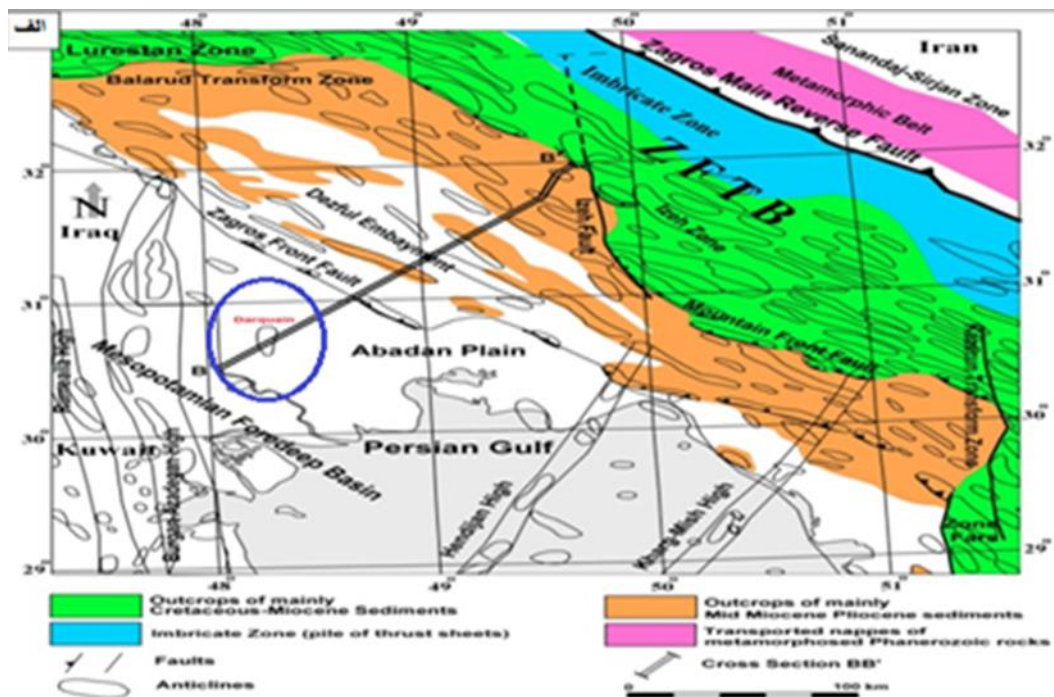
الف

48° 49° 50° 51°

Lurestan Zone

Iran

Sanandaj-Sirjan Zone

Metamorphic Belt

Zagros Main Reverse Fault

Imbricate Zone

Balarud Transform Zone

32° 32°

B'

ZFTB

N

Iraq

Dezful Embayment

Zagros Front Fault

Izeh Fault

Izeh Zone

31° 31°

Darquain

Mountain Front Fault

Abadan Plain

B

Mesopotamian Foredeep Basin

30° 30°

Kuwait

Persian Gulf

Kazerun Transform Zone

Hendijan High

Kharg-Mish High

Zone Fars

29° 29°

48° 49° 50° 51°

Outcrops of mainly Cretaceous-Miocene Sediments

Outcrops of mainly Mid Miocene Pliocene sediments

Imbricate Zone (pile of thrust sheets)

Transported nappes of metamorphosed Phanerozoic rocks

Faults

Cross Section BB'

Anticlines

0 100 km